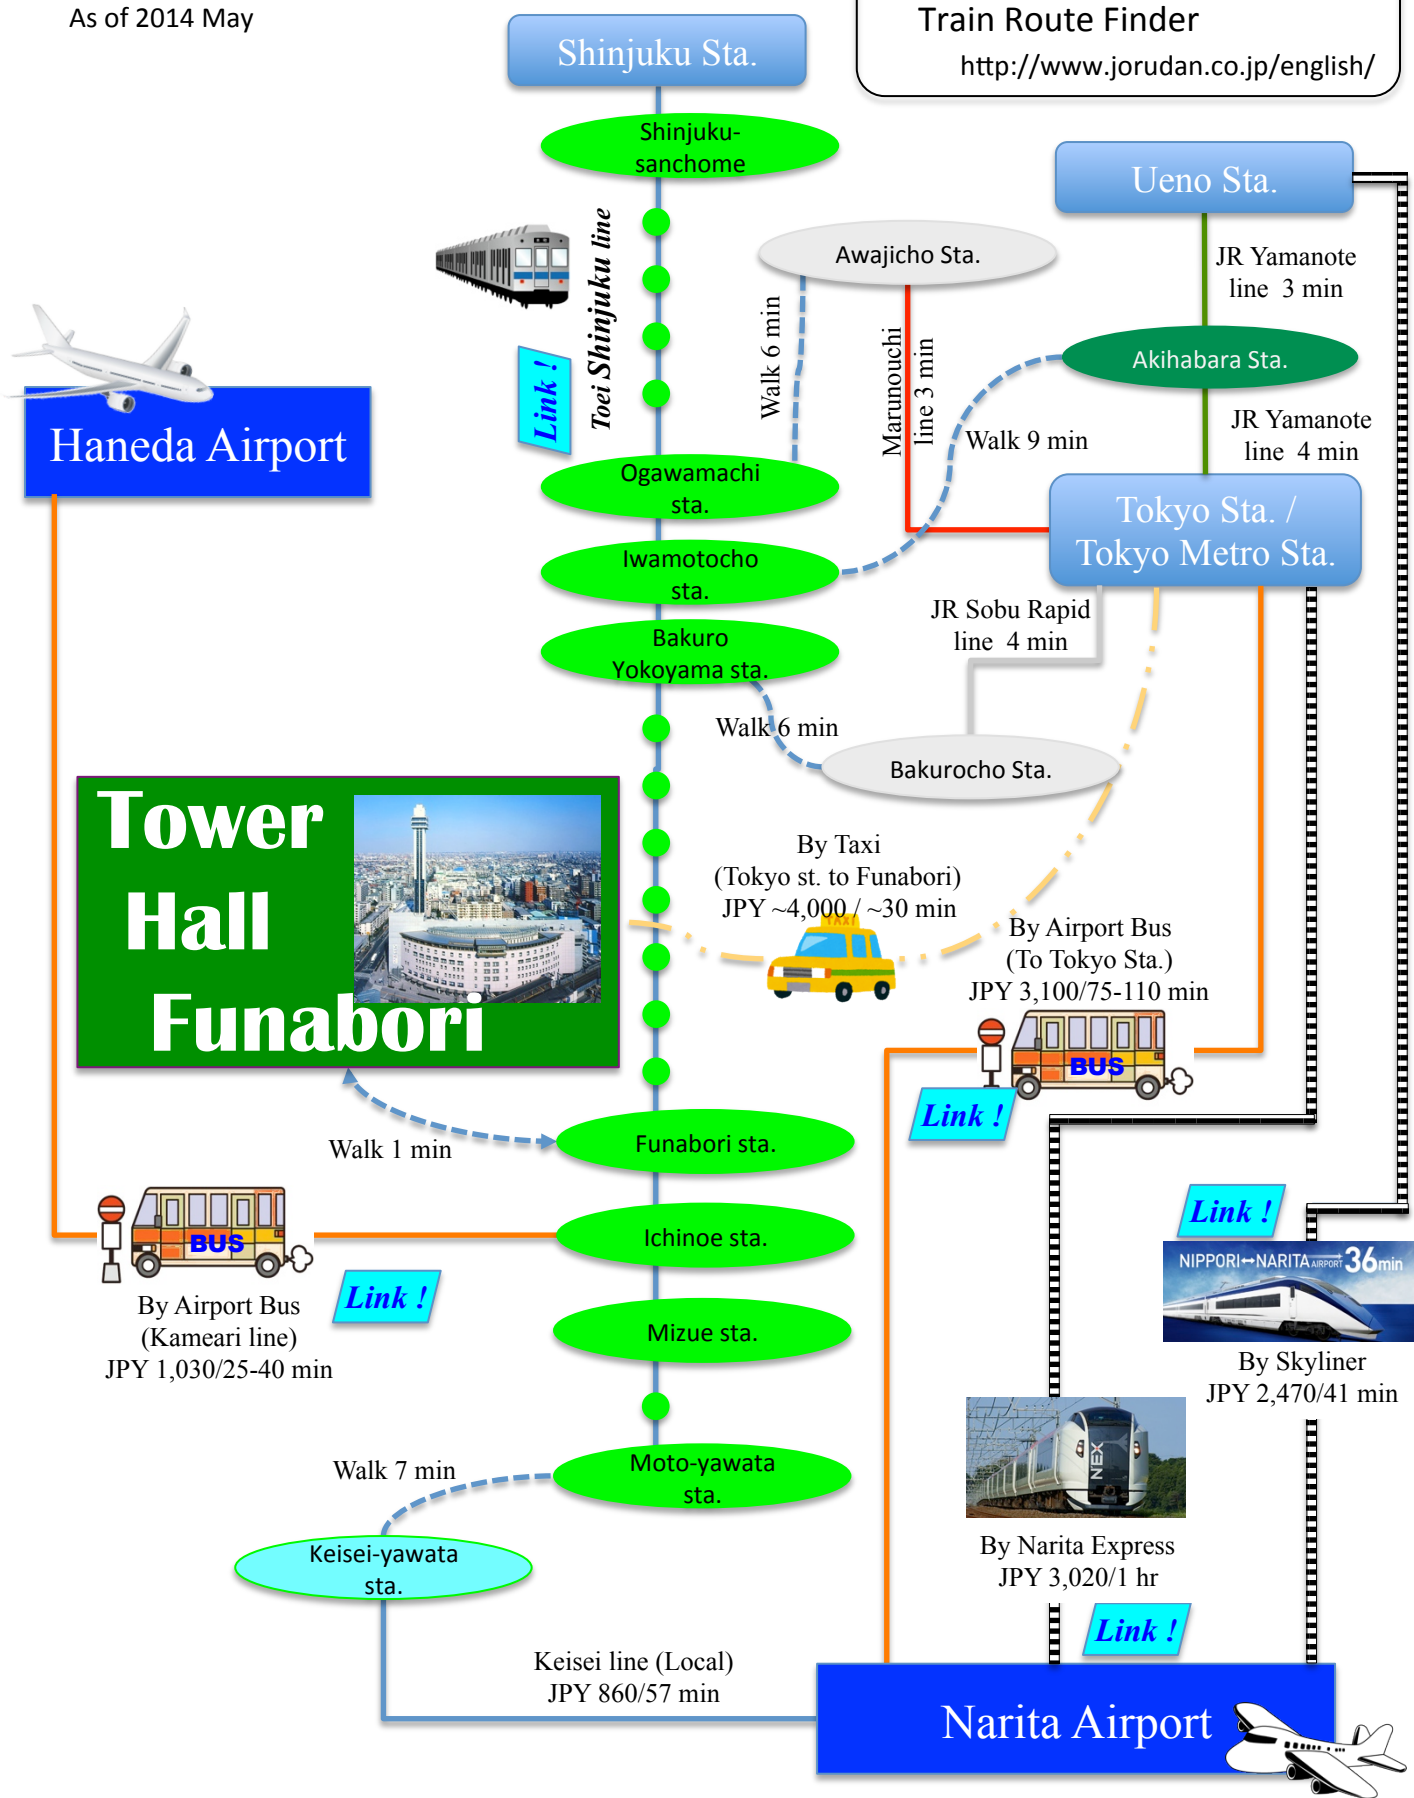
As of 2014 May

Shinjuku Sta.

Train Route Finder
http://www.jorudan.co.jp/english/

Shinjuku-sanchome

Ueno Sta.

Toei Shinjuku line

Link !

Awajicho Sta.

JR Yamanote line 3 min

Walk 6 min

Marunouchi line 3 min

Akihabara Sta.

Haneda Airport

Walk 9 min

JR Yamanote line 4 min

Ogawamachi sta.

Tokyo Sta. / Tokyo Metro Sta.

Iwamotocho sta.

JR Sobu Rapid line 4 min

Bakuro Yokoyama sta.

Walk 6 min

Bakurocho Sta.

Tower Hall Funabori

By Taxi
(Tokyo st. to Funabori)
JPY ~4,000 / ~30 min

TAXI

By Airport Bus
(To Tokyo Sta.)
JPY 3,100/75-110 min

BUS

Link !

Walk 1 min

Funabori sta.

Link !

BUS

Ichinoe sta.

NIPPORI↔NARITA AIRPORT 36min

By Airport Bus
(Kameari line)
JPY 1,030/25-40 min

Link !

Mizue sta.

By Skyliner
JPY 2,470/41 min

Walk 7 min

Moto-yawata sta.

NEX

Keisei-yawata sta.

By Narita Express
JPY 3,020/1 hr

Link !

Keisei line (Local)
JPY 860/57 min

Narita Airport